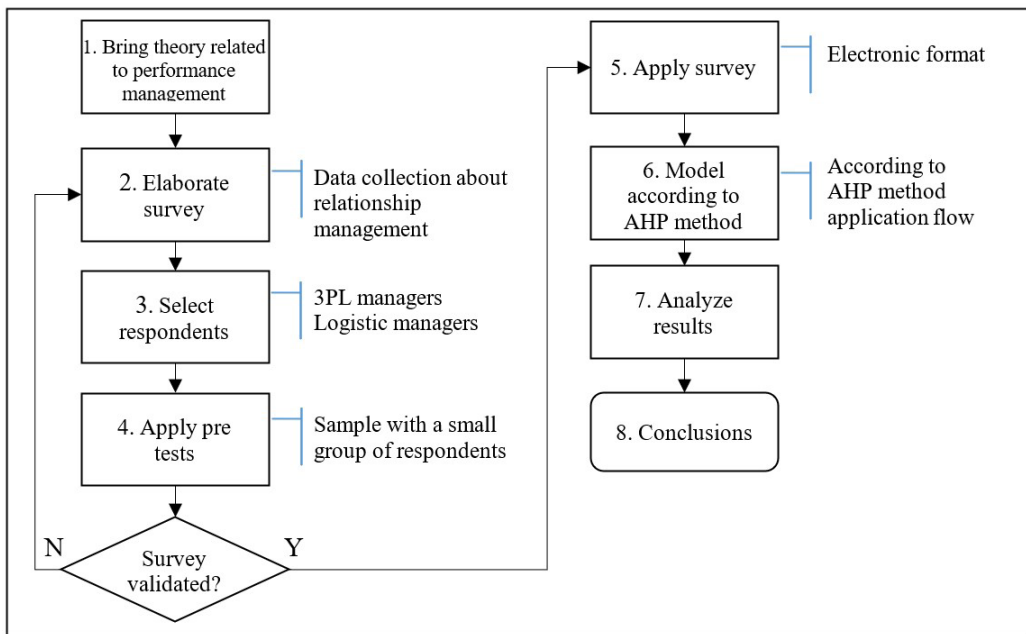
1. Bring theory related to performance management

2. Elaborate survey

Data collection about relationship management

3. Select respondents

3PL managers
Logistic managers

4. Apply pre tests

Sample with a small group of respondents

Survey validated?

N

Y

5. Apply survey

Electronic format

6. Model according to AHP method

According to AHP method application flow

7. Analyze results

8. Conclusions